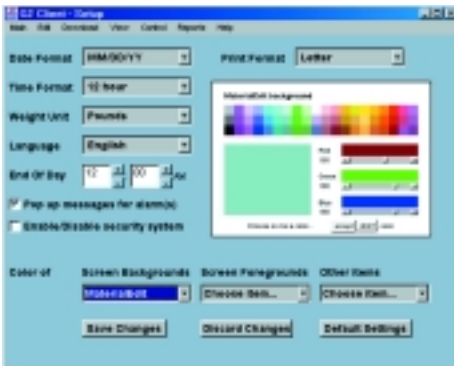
EZ Client - Setup
Main Edit Download View Control Reports Help

Date Format MM/DD/YY
Print Format Letter
Time Format 12 hour
Weight Unit Pounds
Language English
End Of Day 12 00 AM
Pop up messages for alarm(s)
Enable/Disable security system

Material/Bolt background
Red
Green
Blue
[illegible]

Color of
Screen Backgrounds Material/Bolt
Screen Foregrounds Choose Item...
Other Items Choose Item...

Save Changes
Discard Changes
Default Settings